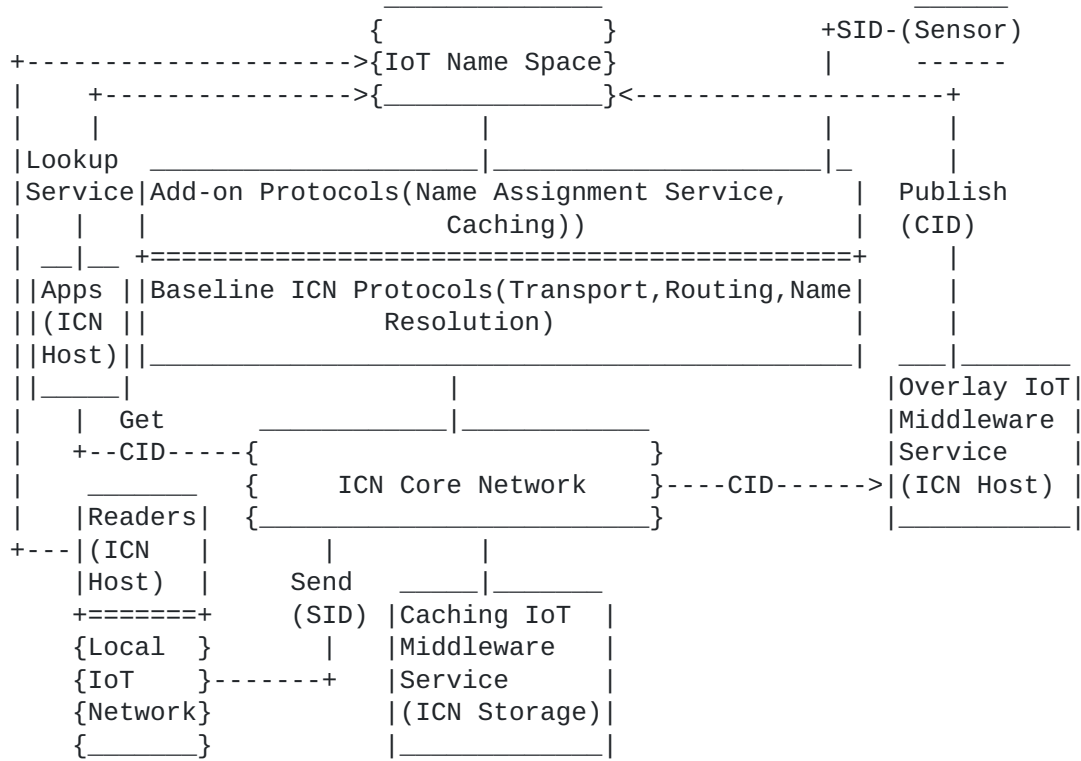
IoT Name Space

+SID-(Sensor)

Lookup Service

Add-on Protocols(Name Assignment Service, Caching))

Publish (CID)

Apps (ICN Host)

Baseline ICN Protocols(Transport,Routing,Name Resolution)

Overlay IoT Middleware Service (ICN Host)

Get CID

ICN Core Network

CID

Readers (ICN Host)

Send (SID)

Caching IoT Middleware Service (ICN Storage)

Local IoT Network